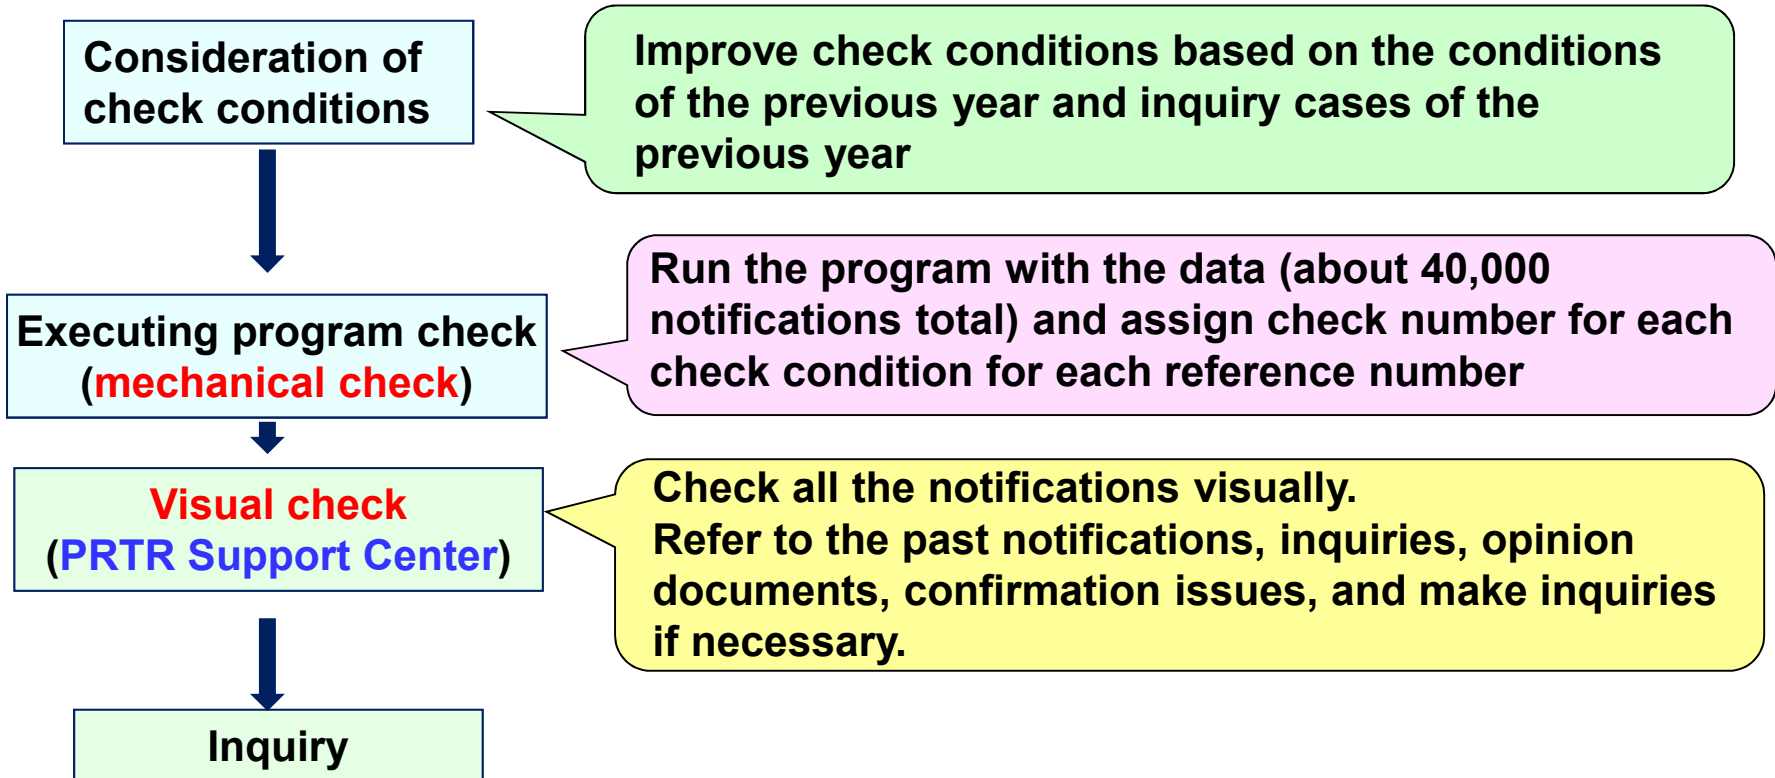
Consideration of check conditions

Improve check conditions based on the conditions of the previous year and inquiry cases of the previous year

Executing program check (mechanical check)

Run the program with the data (about 40,000 notifications total) and assign check number for each check condition for each reference number

Visual check (PRTR Support Center)

Check all the notifications visually.
Refer to the past notifications, inquiries, opinion documents, confirmation issues, and make inquiries if necessary.

Inquiry